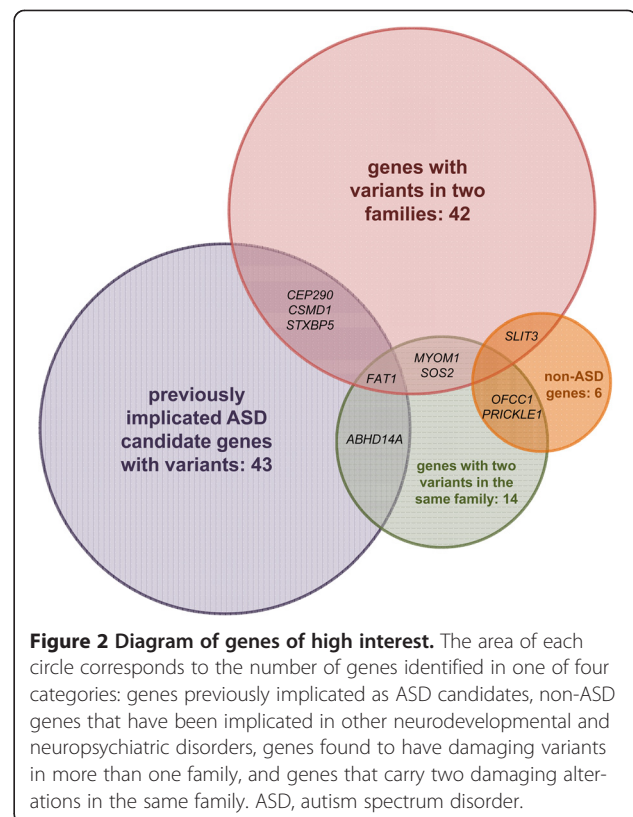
genes with variants in two families: 42

CEP290
CSMD1
STXBP5

SLIT3

MYOM1
SOS2

FAT1

non-ASD genes: 6

OFCC1
PRICKLE1

previously implicated ASD candidate genes with variants: 43

ABHD14A

genes with two variants in the same family: 14

**Figure 2 Diagram of genes of high interest.** The area of each circle corresponds to the number of genes identified in one of four categories: genes previously implicated as ASD candidates, non-ASD genes that have been implicated in other neurodevelopmental and neuropsychiatric disorders, genes found to have damaging variants in more than one family, and genes that carry two damaging alterations in the same family. ASD, autism spectrum disorder.